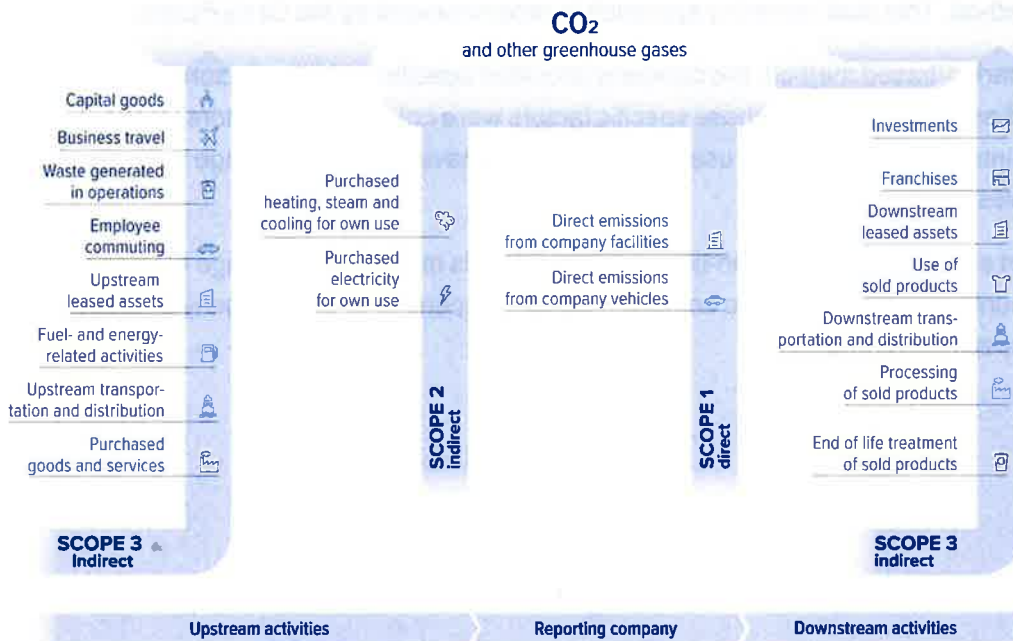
$CO_2$
and other greenhouse gases

Capital goods
Business travel
Waste generated in operations
Employee commuting
Upstream leased assets
Fuel- and energy-related activities
Upstream transportation and distribution
Purchased goods and services

SCOPE 3
Indirect

Purchased heating, steam and cooling for own use
Purchased electricity for own use

SCOPE 2
indirect

Direct emissions from company facilities
Direct emissions from company vehicles

SCOPE 1
direct

Investments
Franchises
Downstream leased assets
Use of sold products
Downstream transportation and distribution
Processing of sold products
End of life treatment of sold products

SCOPE 3
indirect

Upstream activities
Reporting company
Downstream activities